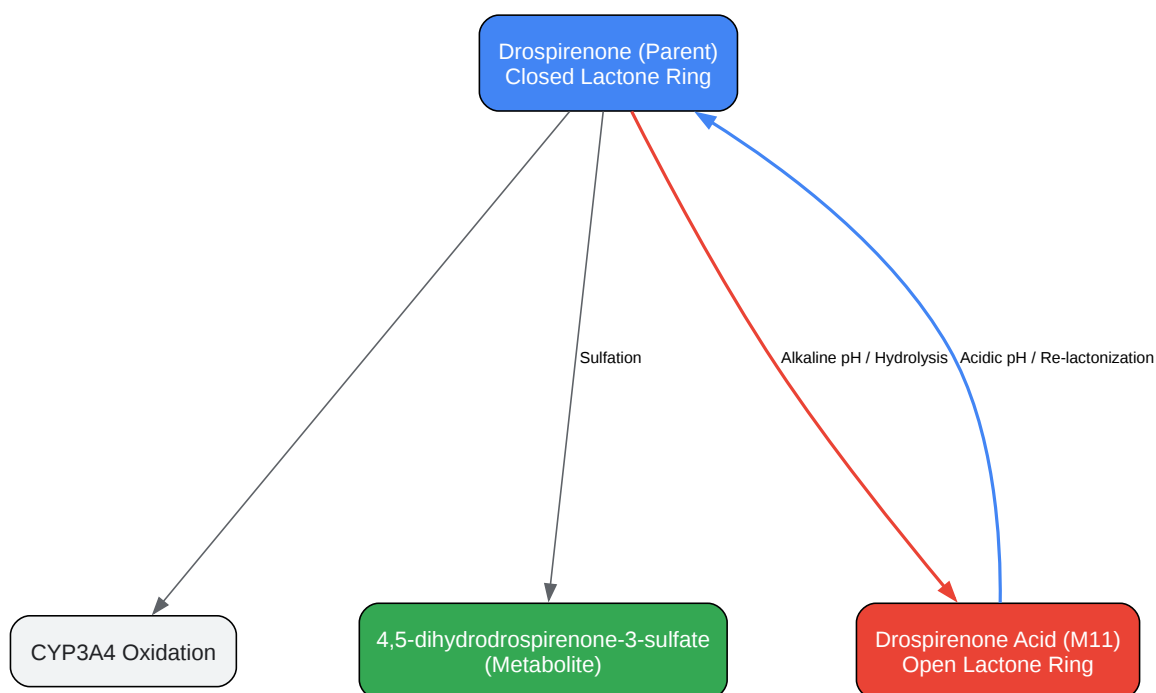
Drospirenone (Parent)
Closed Lactone Ring

Sulfation

Alkaline pH / Hydrolysis

Acidic pH / Re-lactonization

CYP3A4 Oxidation

4,5-dihydrodrospirenone-3-sulfate
(Metabolite)

Drospirenone Acid (M11)
Open Lactone Ring